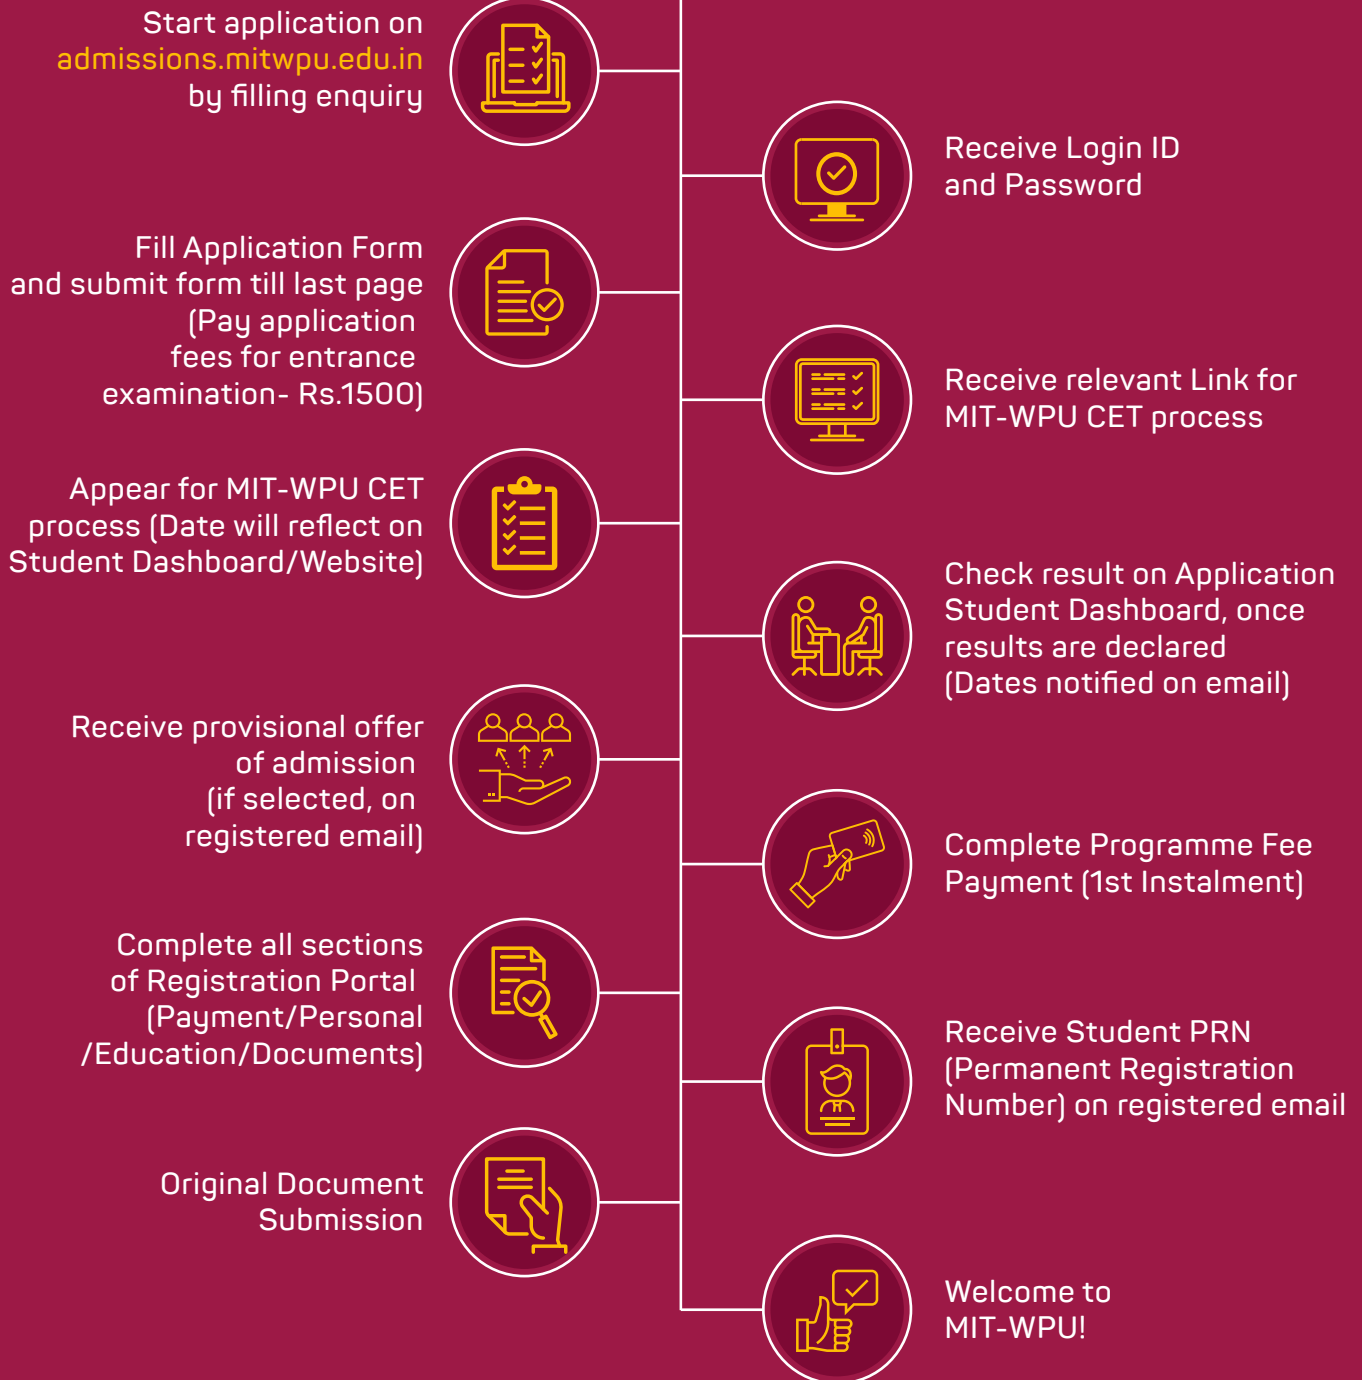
Start application on admissions.mitwpu.edu.in by filling enquiry

Receive Login ID and Password

Fill Application Form and submit form till last page (Pay application fees for entrance examination- Rs.1500)

Receive relevant Link for MIT-WPU CET process

Appear for MIT-WPU CET process (Date will reflect on Student Dashboard/Website)

Check result on Application Student Dashboard, once results are declared (Dates notified on email)

Receive provisional offer of admission (if selected, on registered email)

Complete Programme Fee Payment (1st Instalment)

Complete all sections of Registration Portal (Payment/Personal /Education/Documents)

Receive Student PRN (Permanent Registration Number) on registered email

Original Document Submission

Welcome to MIT-WPU!